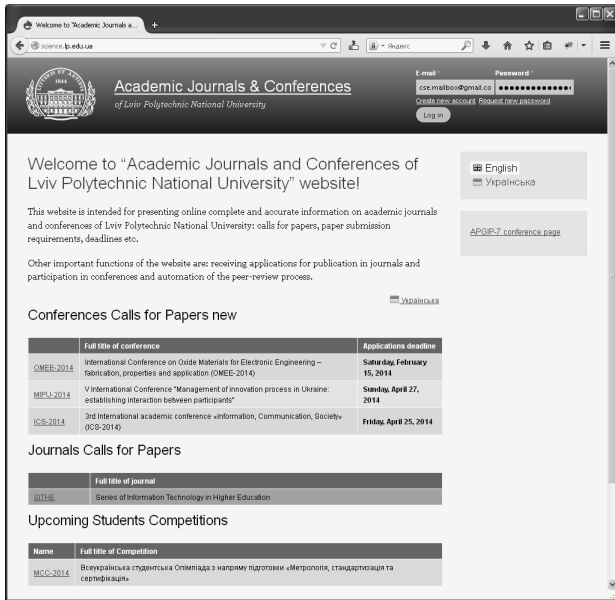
Welcome to "Academic Journals a...
+
science.lp.edu.ua
Яндекс

Academic Journals & Conferences
of Lviv Polytechnic National University

E-mail *
cse.mailbox@gmail.co
Password *
••••••••••••••
Create new account Request new password
Log in

Welcome to “Academic Journals and Conferences of Lviv Polytechnic National University” website!

This website is intended for presenting online complete and accurate information on academic journals and conferences of Lviv Polytechnic National University: calls for papers, paper submission requirements, deadlines etc.

Other important functions of the website are: receiving applications for publication in journals and participation in conferences and automation of the peer-review process.

Українська

English
Українська

APGIP-7 conference page

Conferences Calls for Papers new

| | Full title of conference | Applications deadline |
|---|---|---|
| OMEE-2014 | International Conference on Oxide Materials for Electronic Engineering – fabrication, properties and application (OMEE-2014) | Saturday, February 15, 2014 |
| MIPU-2014 | V International Conference "Management of innovation process in Ukraine: establishing interaction between participants" | Sunday, April 27, 2014 |
| ICS-2014 | 3rd International academic conference «Information, Communication, Society» (ICS-2014) | Friday, April 25, 2014 |

Journals Calls for Papers

| | Full title of journal |
|---|---|
| SITHE | Series of Information Technology in Higher Education |

Upcoming Students Competitions

| Name | Full title of Competition |
|---|---|
| MCC-2014 | Всеукраїнська студентська Олімпіада з напряму підготовки «Метрологія, стандартизація та сертифікація» |